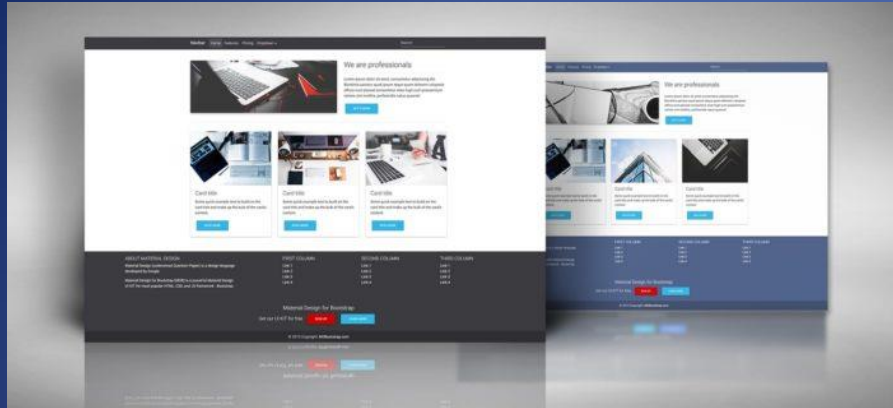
We are professionals

Card title

Card title

Card title

Card title

Card title

Card title

Material Design for Bootstrap

ABOUT MATERIAL DESIGN

FIRST COLUMN

SECOND COLUMN

THIRD COLUMN

Link 1

Link 2

Link 3

Link 4